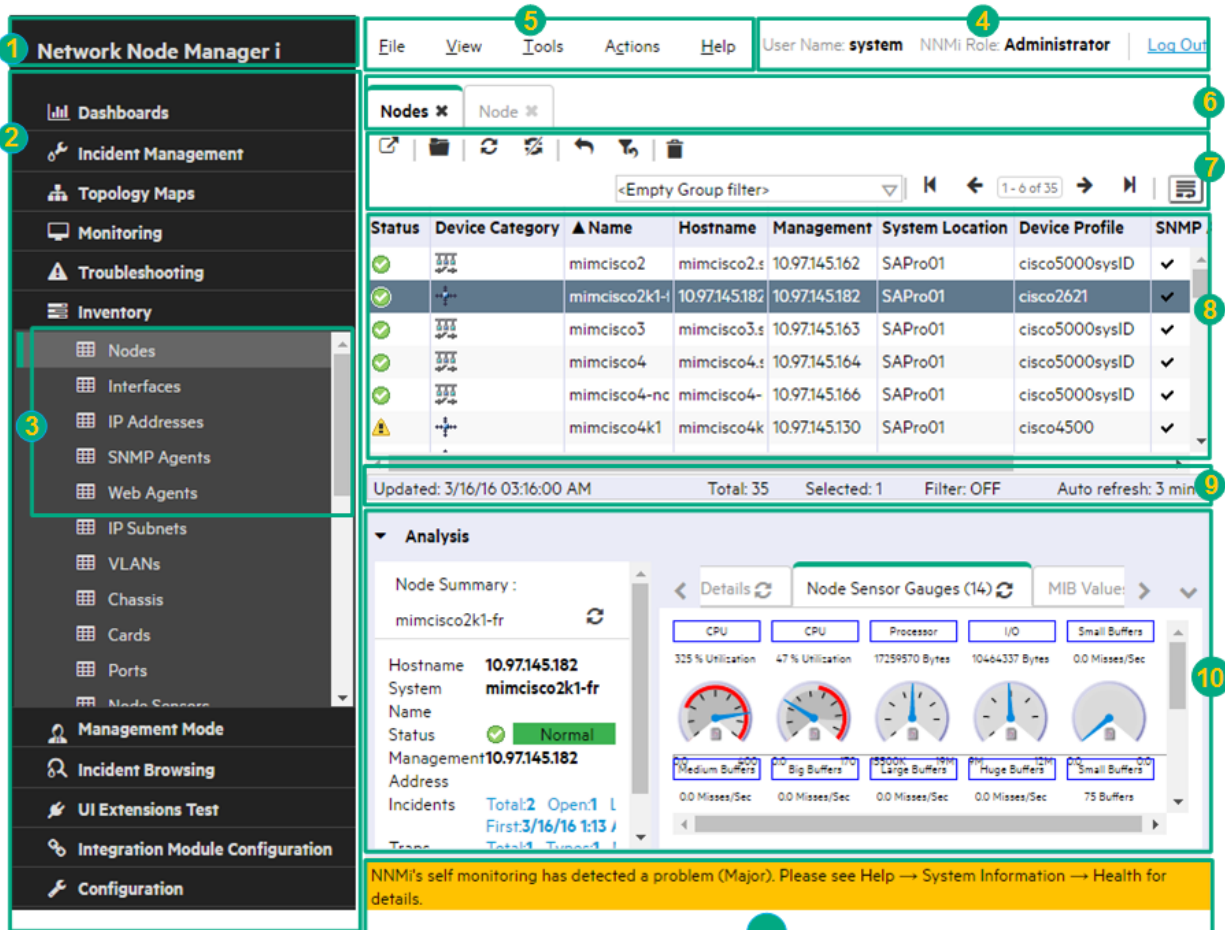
1 Network Node Manager i

5 File View Tools Actions Help

4 User Name: system NNMi Role: Administrator Log Out

2
Dashboards
Incident Management
Topology Maps
Monitoring
Troubleshooting
Inventory

3
Nodes
Interfaces
IP Addresses
SNMP Agents
Web Agents
IP Subnets
VLANs
Chassis
Cards
Ports
Node Sensors

Management Mode
Incident Browsing
UI Extensions Test
Integration Module Configuration
Configuration

Nodes ✖ Node ✖ 6

7 <Empty Group filter> 1 - 6 of 35

| Status | Device Category | ▲Name | Hostname | Management | System Location | Device Profile | SNMP |
|---|---|---|---|---|---|---|---|
| | | mimcisco2 | mimcisco2.s | 10.97.145.162 | SAPro01 | cisco5000sysID | ✔ |
| | | mimcisco2k1-f | 10.97.145.182 | 10.97.145.182 | SAPro01 | cisco2621 | ✔ |
| | | mimcisco3 | mimcisco3.s | 10.97.145.163 | SAPro01 | cisco5000sysID | ✔ |
| | | mimcisco4 | mimcisco4.s | 10.97.145.164 | SAPro01 | cisco5000sysID | ✔ |
| | | mimcisco4-nc | mimcisco4- | 10.97.145.166 | SAPro01 | cisco5000sysID | ✔ |
| | | mimcisco4k1 | mimcisco4k | 10.97.145.130 | SAPro01 | cisco4500 | ✔ |

8

Updated: 3/16/16 03:16:00 AM Total: 35 Selected: 1 Filter: OFF Auto refresh: 3 min 9

Analysis

Node Summary :
mimcisco2k1-fr

Hostname 10.97.145.182
System Name mimcisco2k1-fr
Status Normal
Management Address 10.97.145.182
Incidents Total:2 Open:1 L
First:3/16/16 1:13
Traps Total:1 Types:1

Details Node Sensor Gauges (14) MIB Values

CPU CPU Processor I/O Small Buffers
325 % Utilization 47 % Utilization 17259570 Bytes 10464337 Bytes 0.0 Misses/Sec

Medium Buffers Big Buffers Large Buffers Huge Buffers Small Buffers
0.0 Misses/Sec 0.0 Misses/Sec 0.0 Misses/Sec 0.0 Misses/Sec 75 Buffers

10

NNMi's self monitoring has detected a problem (Major). Please see Help → System Information → Health for details.